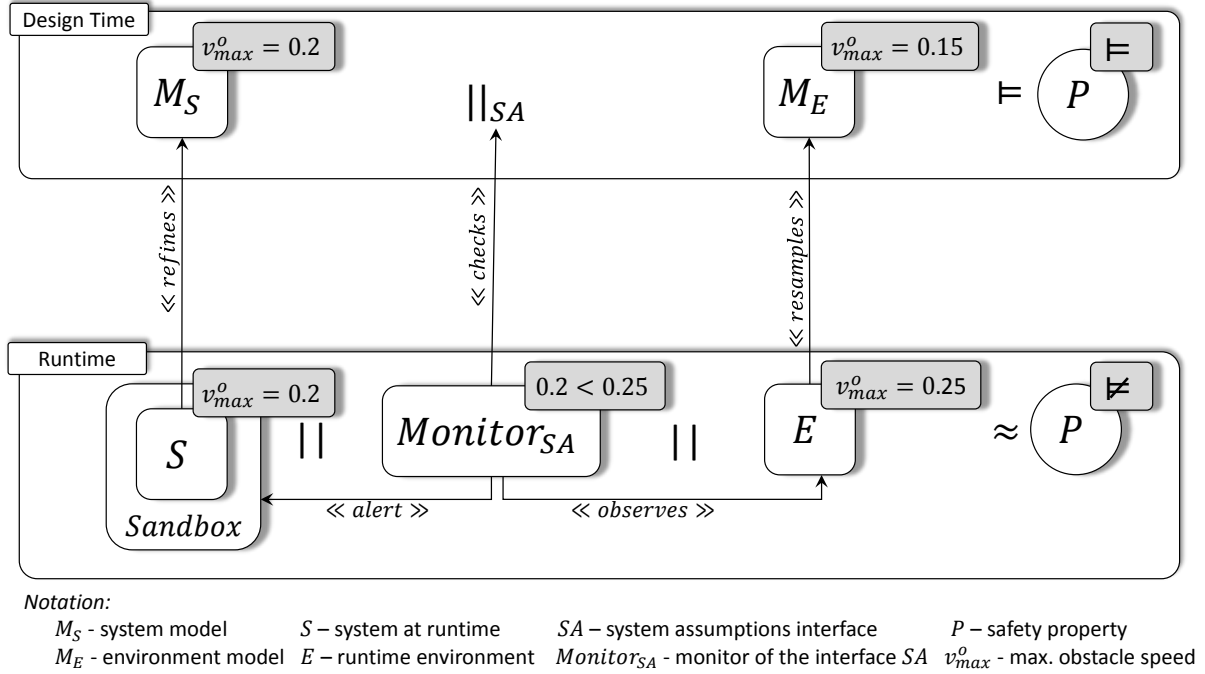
Design Time

$v_{max}^{o} = 0.2$

$M_S$

$||_{SA}$

$v_{max}^{o} = 0.15$

$M_E$

$\vDash$

$\vDash$

$P$

$\ll refines \gg$

$\ll checks \gg$

$\ll resamples \gg$

Runtime

$v_{max}^{o} = 0.2$

$S$

$Sandbox$

$||$

$0.2 < 0.25$

$Monitor_{SA}$

$||$

$v_{max}^{o} = 0.25$

$E$

$\approx$

$\nvDash$

$P$

$\ll alert \gg$

$\ll observes \gg$

Notation:

$M_S$ - system model

$S$ – system at runtime

$SA$ – system assumptions interface

$P$ – safety property

$M_E$ - environment model

$E$ – runtime environment

$Monitor_{SA}$ - monitor of the interface $SA$

$v_{max}^{o}$ - max. obstacle speed